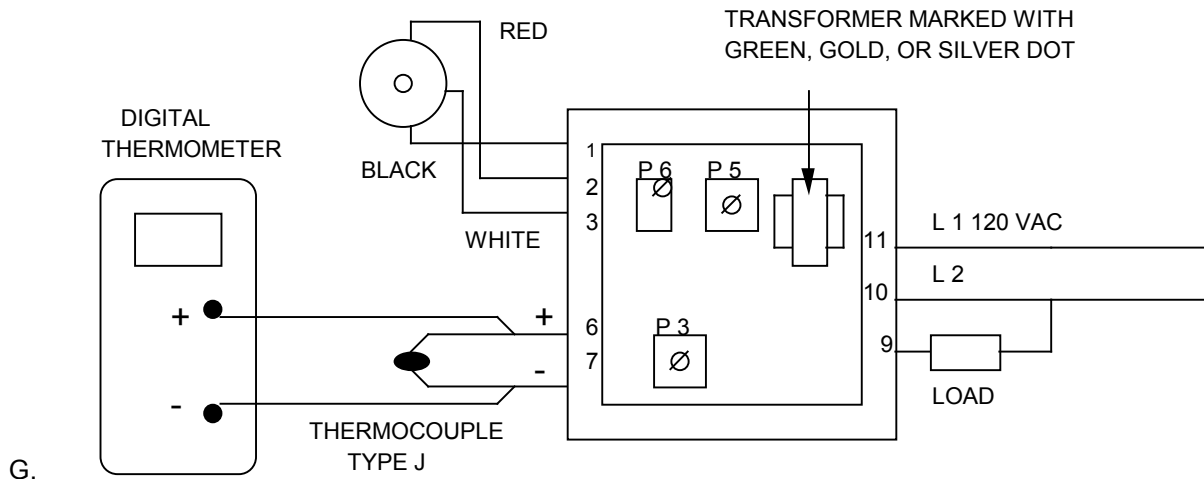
TRANSFORMER MARKED WITH GREEN, GOLD, OR SILVER DOT

RED

DIGITAL THERMOMETER

BLACK

1
2
3

P 6 $\varnothing$

P 5 $\varnothing$

WHITE

11 L 1 120 VAC

10 L 2

+
-

+
-

6
7

P 3 $\varnothing$

9

LOAD

THERMOCOUPLE TYPE J

G.